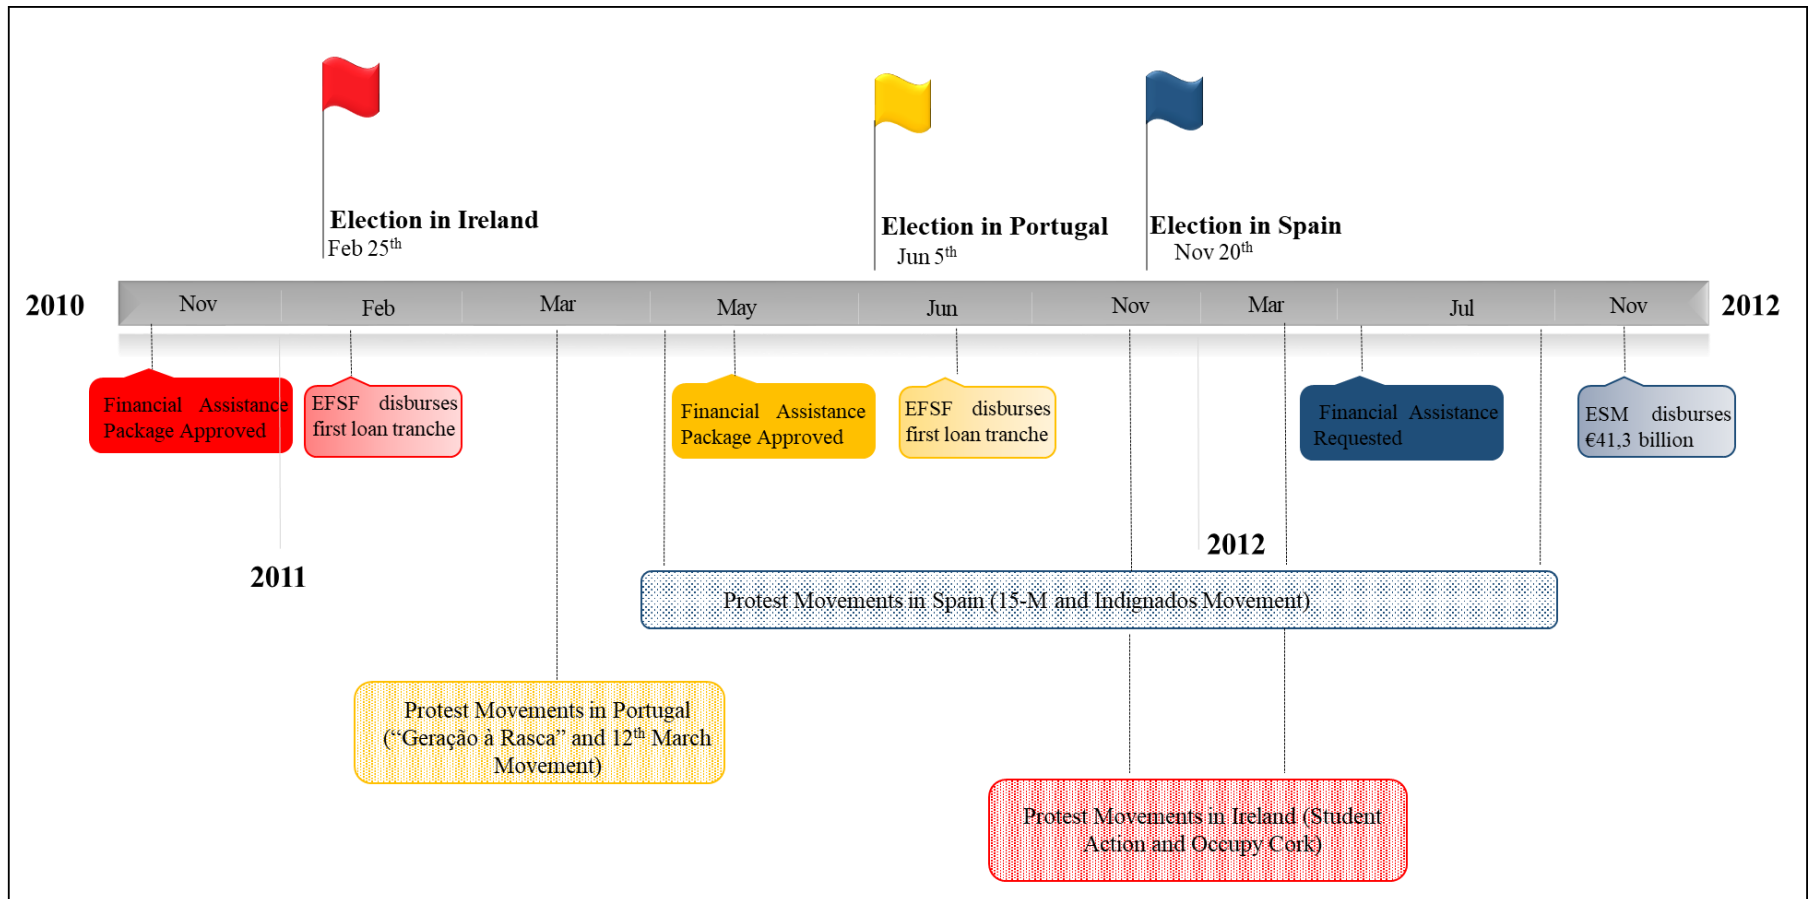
Election in Ireland
Feb 25$^{th}$

Election in Portugal
Jun 5$^{th}$

Election in Spain
Nov 20$^{th}$

2010

Nov Feb Mar May Jun Nov Mar Jul Nov

2012

Financial Assistance Package Approved

EFSF disburses first loan tranche

Financial Assistance Package Approved

EFSF disburses first loan tranche

Financial Assistance Requested

ESM disburses €41,3 billion

2011

2012

Protest Movements in Spain (15-M and Indignados Movement)

Protest Movements in Portugal ("Geração à Rasca" and 12$^{th}$ March Movement)

Protest Movements in Ireland (Student Action and Occupy Cork)